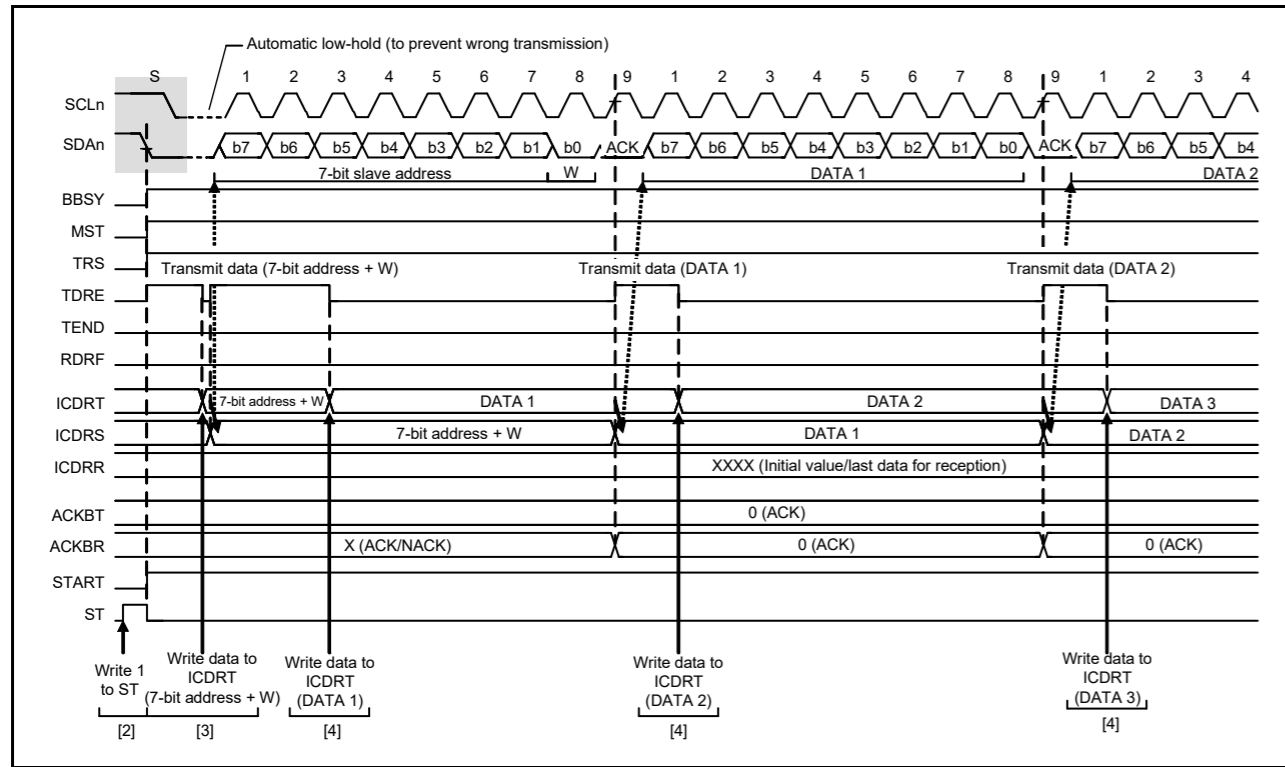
Automatic low-hold (to prevent wrong transmission)

S 1 2 3 4 5 6 7 8 9 1 2 3 4 5 6 7 8 9 1 2 3 4

SCLn

SDAn b7 b6 b5 b4 b3 b2 b1 b0 ACK b7 b6 b5 b4 b3 b2 b1 b0 ACK b7 b6 b5 b4

7-bit slave address W DATA 1 DATA 2

BBSY

MST

TRS Transmit data (7-bit address + W) Transmit data (DATA 1) Transmit data (DATA 2)

TDRE

TEND

RDRF

ICDRT 7-bit address + W DATA 1 DATA 2 DATA 3

ICDRS 7-bit address + W DATA 1 DATA 2

ICDRR XXXX (Initial value/last data for reception)

ACKBT 0 (ACK)

ACKBR X (ACK/NACK) 0 (ACK) 0 (ACK)

START

ST

Write 1 to ST
[2]

Write data to ICDRT (7-bit address + W)
[3]

Write data to ICDRT (DATA 1)
[4]

Write data to ICDRT (DATA 2)
[4]

Write data to ICDRT (DATA 3)
[4]